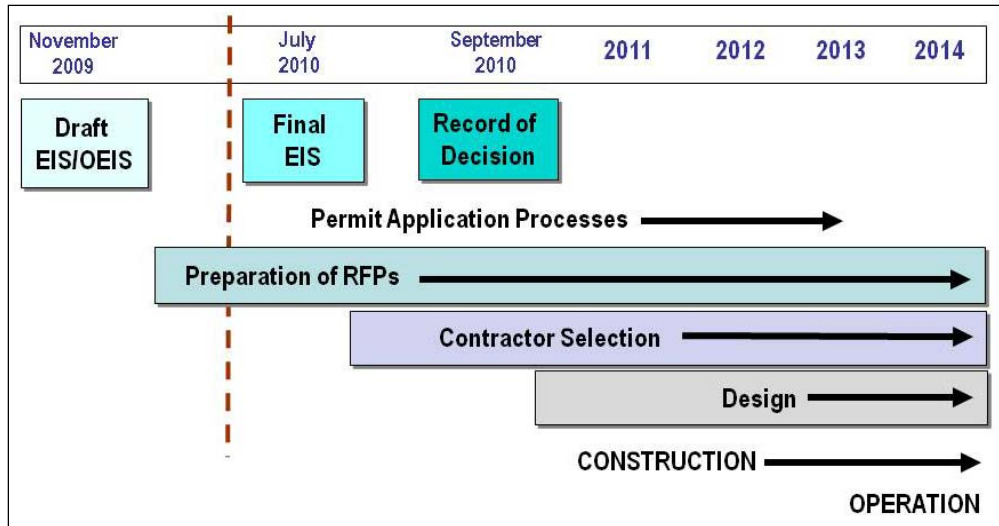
November 2009

July 2010

September 2010

2011

2012

2013

2014

Draft EIS/OEIS

Final EIS

Record of Decision

Permit Application Processes

Preparation of RFPs

Contractor Selection

Design

CONSTRUCTION

OPERATION